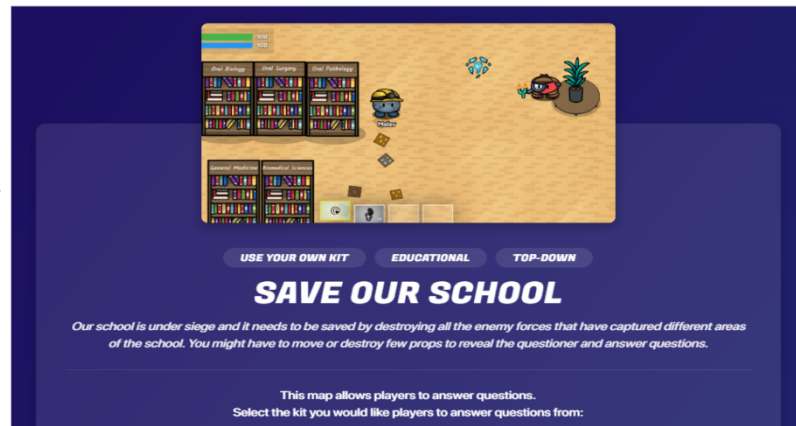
100
100

Oral Biology
Oral Surgery
Oral Pathology

Molar

General Medicine
Biomedical Sciences

USE YOUR OWN KIT
EDUCATIONAL
TOP-DOWN

SAVE OUR SCHOOL

Our school is under siege and it needs to be saved by destroying all the enemy forces that have captured different areas of the school. You might have to move or destroy few props to reveal the questioner and answer questions.

This map allows players to answer questions.
Select the kit you would like players to answer questions from: